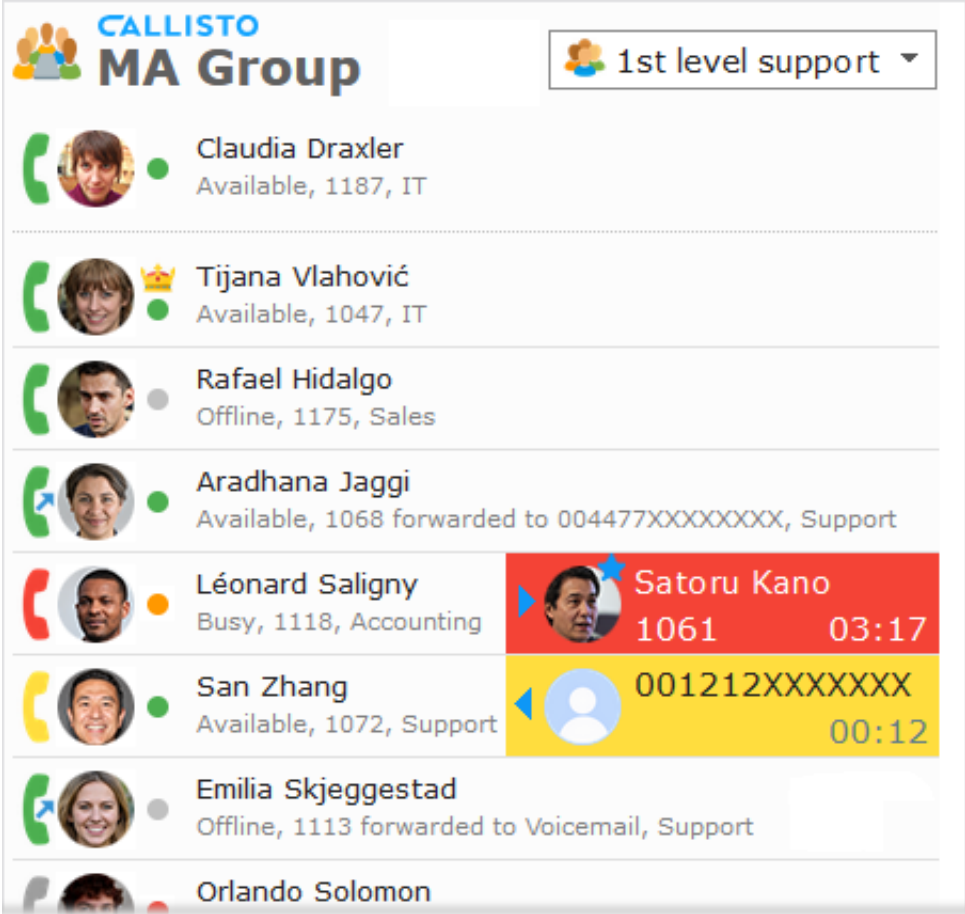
CALLISTO
MA Group

1st level support

Claudia Draxler
Available, 1187, IT

Tijana Vlahović
Available, 1047, IT

Rafael Hidalgo
Offline, 1175, Sales

Aradhana Jaggi
Available, 1068 forwarded to 004477XXXXXXXX, Support

Léonard Saligny
Busy, 1118, Accounting

Satoru Kano
1061 03:17

San Zhang
Available, 1072, Support

001212XXXXXXX
00:12

Emilia Skjeggestad
Offline, 1113 forwarded to Voicemail, Support

Orlando Solomon